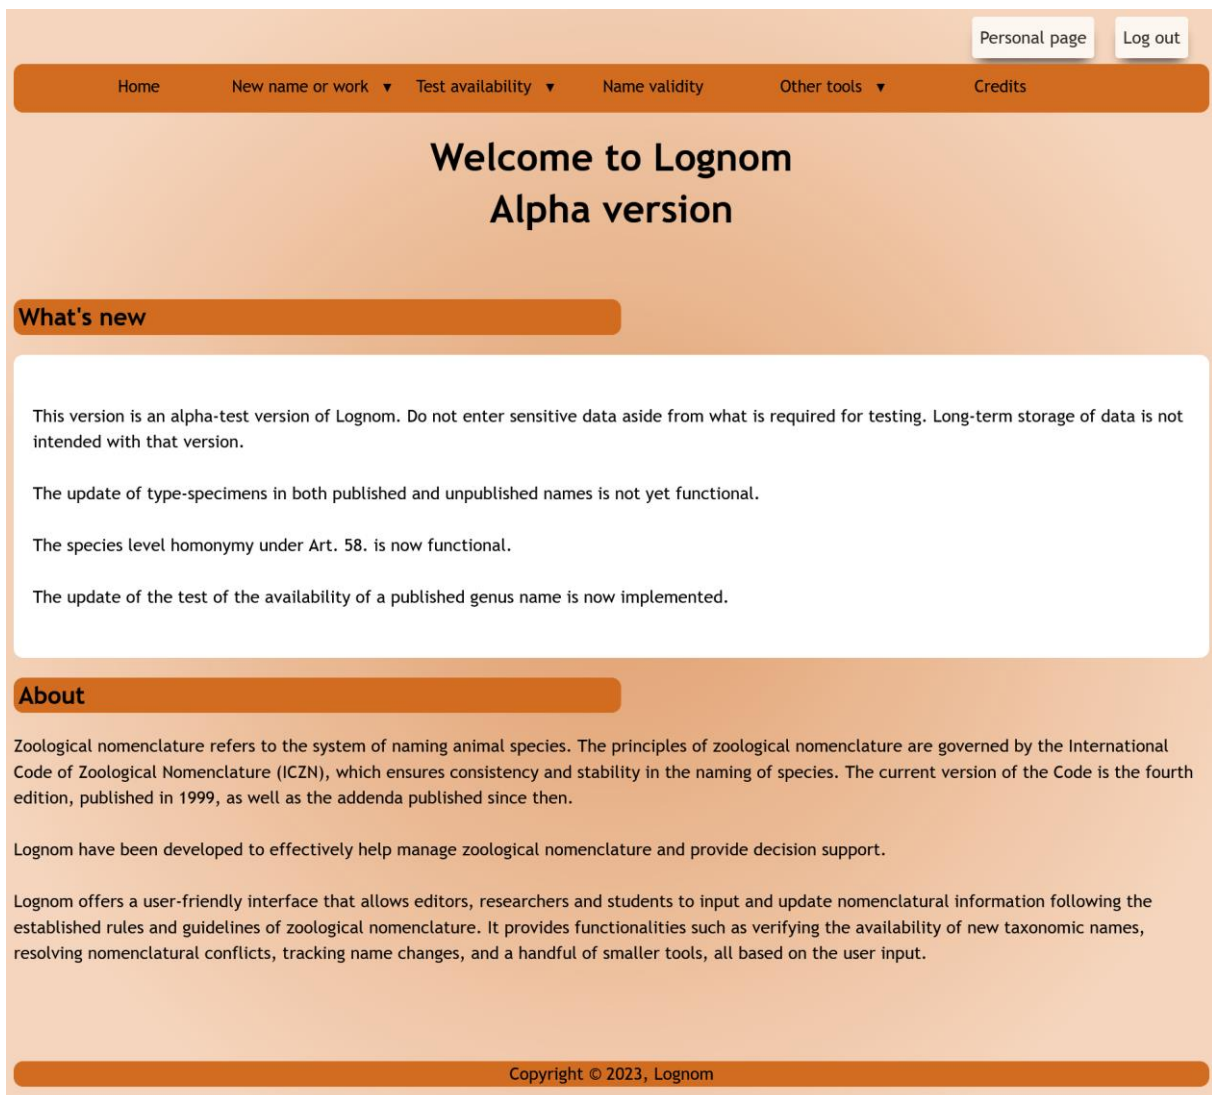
Personal page Log out

Home New name or work ▾ Test availability ▾ Name validity Other tools ▾ Credits

Welcome to Lognom
Alpha version

What's new

This version is an alpha-test version of Lognom. Do not enter sensitive data aside from what is required for testing. Long-term storage of data is not intended with that version.

The update of type-specimens in both published and unpublished names is not yet functional.

The species level homonymy under Art. 58. is now functional.

The update of the test of the availability of a published genus name is now implemented.

About

Zoological nomenclature refers to the system of naming animal species. The principles of zoological nomenclature are governed by the International Code of Zoological Nomenclature (ICZN), which ensures consistency and stability in the naming of species. The current version of the Code is the fourth edition, published in 1999, as well as the addenda published since then.

Lognom have been developed to effectively help manage zoological nomenclature and provide decision support.

Lognom offers a user-friendly interface that allows editors, researchers and students to input and update nomenclatural information following the established rules and guidelines of zoological nomenclature. It provides functionalities such as verifying the availability of new taxonomic names, resolving nomenclatural conflicts, tracking name changes, and a handful of smaller tools, all based on the user input.

Copyright © 2023, Lognom